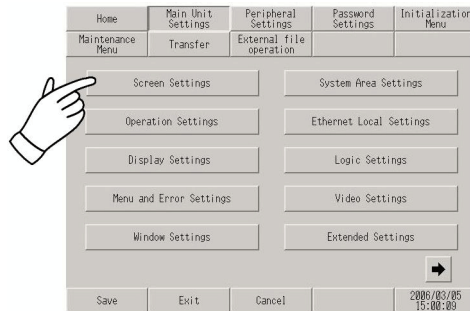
Home
Main Unit Settings
Peripheral Settings
Password Settings
Initialization Menu
Maintenance Menu
Transfer
External file operation

Screen Settings
System Area Settings
Operation Settings
Ethernet Local Settings
Display Settings
Logic Settings
Menu and Error Settings
Video Settings
Window Settings
Extended Settings

Save
Exit
Cancel
2006/03/05 15:00:09